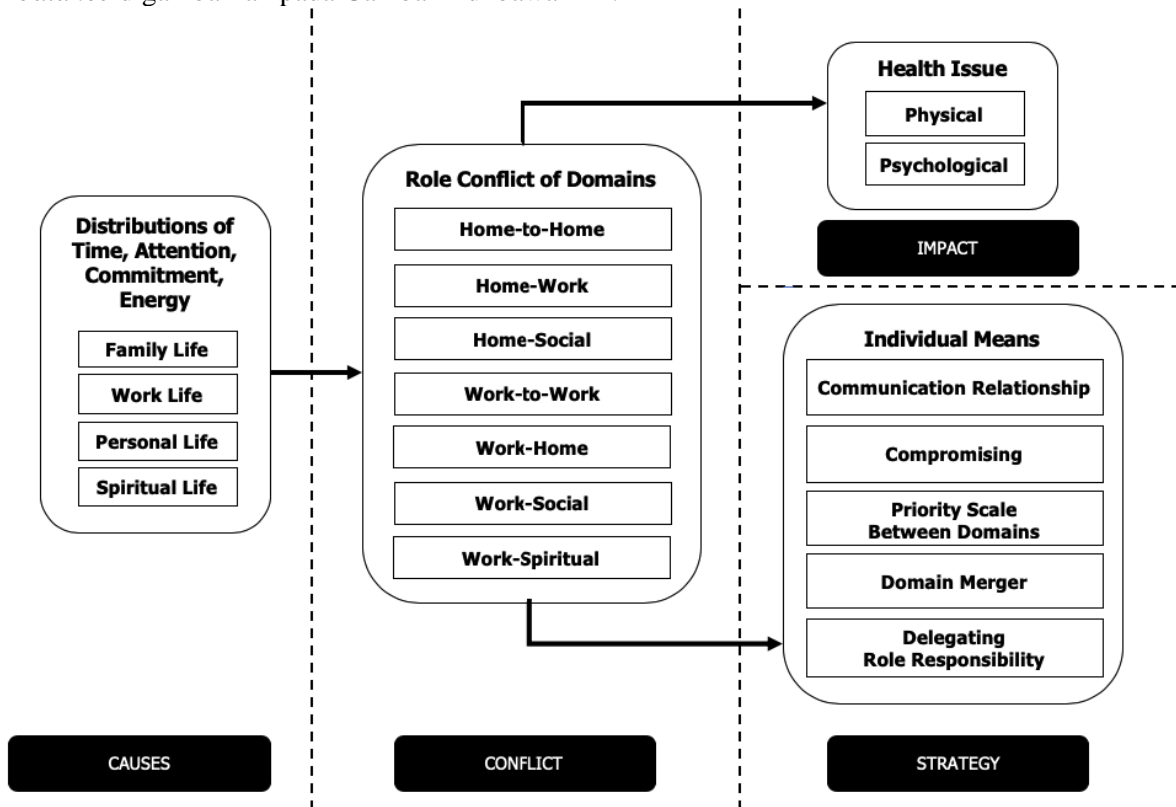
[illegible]

Health Issue
Physical
Psychological

IMPACT

Distributions of Time, Attention, Commitment, Energy
Family Life
Work Life
Personal Life
Spiritual Life

Role Conflict of Domains
Home-to-Home
Home-Work
Home-Social
Work-to-Work
Work-Home
Work-Social
Work-Spiritual

Individual Means
Communication Relationship
Compromising
Priority Scale Between Domains
Domain Merger
Delegating Role Responsibility

CAUSES

CONFLICT

STRATEGY